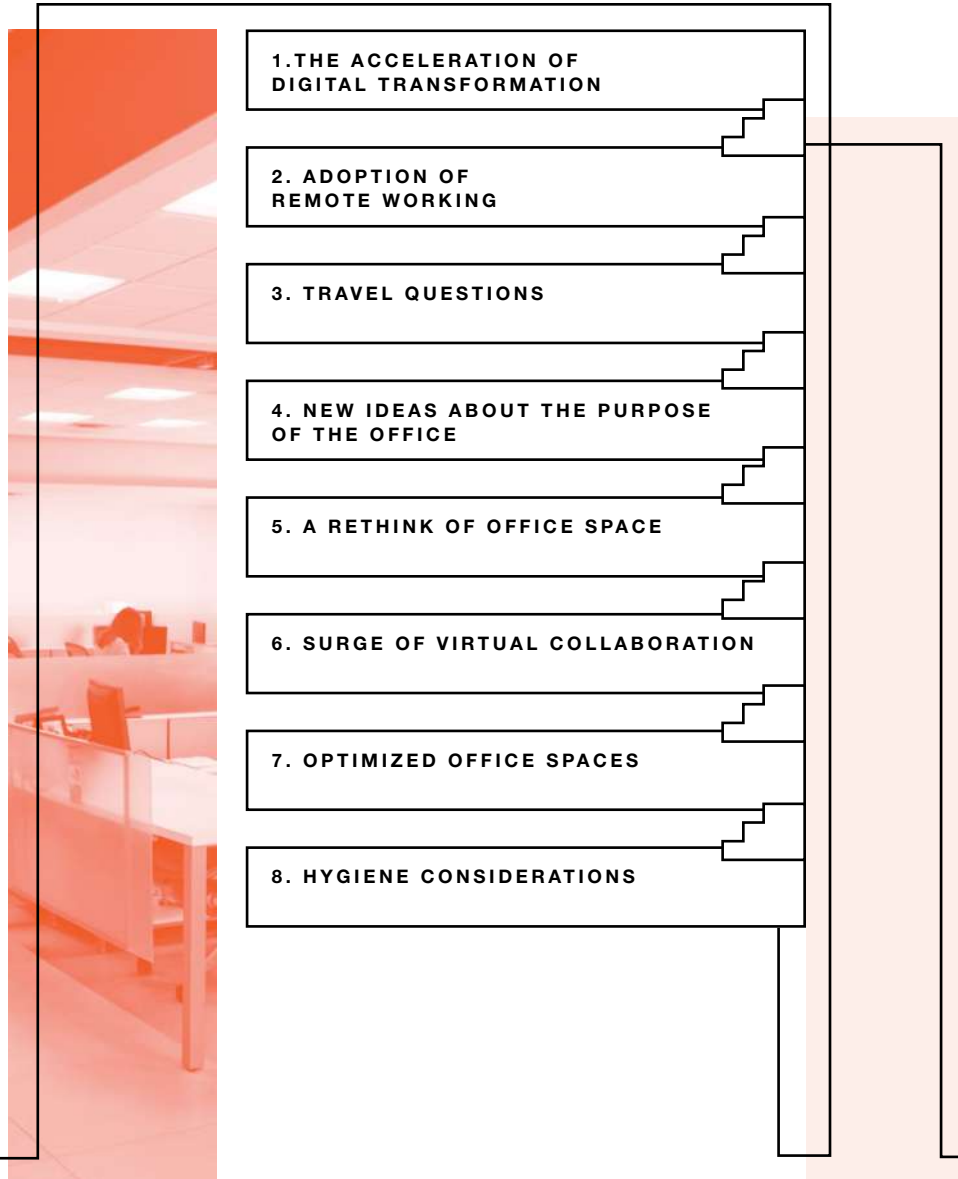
1.THE ACCELERATION OF DIGITAL TRANSFORMATION

2. ADOPTION OF REMOTE WORKING

3. TRAVEL QUESTIONS

4. NEW IDEAS ABOUT THE PURPOSE OF THE OFFICE

5. A RETHINK OF OFFICE SPACE

6. SURGE OF VIRTUAL COLLABORATION

7. OPTIMIZED OFFICE SPACES

8. HYGIENE CONSIDERATIONS